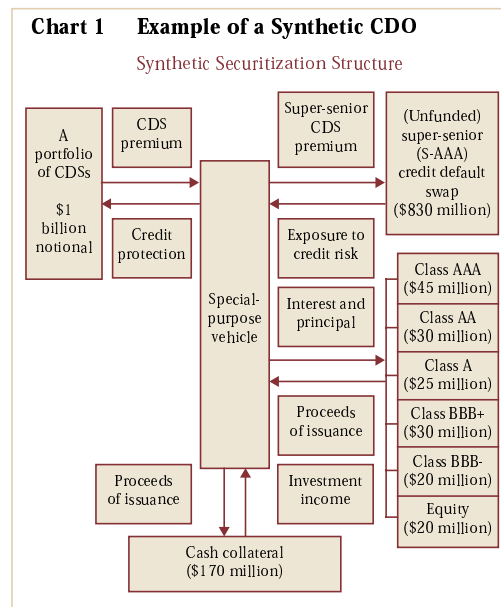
Chart 1 Example of a Synthetic CDO

Synthetic Securitization Structure

A portfolio of CDSs

$1 billion notional

CDS premium

Credit protection

Special-purpose vehicle

Super-senior CDS premium

Exposure to credit risk

Interest and principal

Proceeds of issuance

Investment income

(Unfunded) super-senior (S-AAA) credit default swap ($830 million)

Class AAA ($45 million)

Class AA ($30 million)

Class A ($25 million)

Class BBB+ ($30 million)

Class BBB- ($20 million)

Equity ($20 million)

Proceeds of issuance

Cash collateral ($170 million)